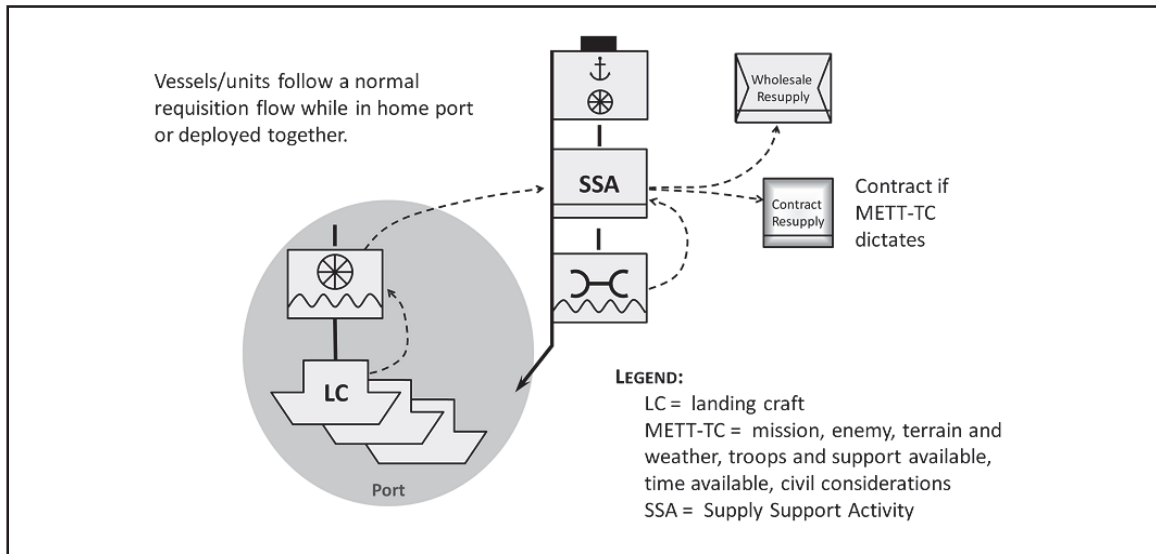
Vessels/units follow a normal requisition flow while in home port or deployed together.

Wholesale Resupply

SSA

Contract Resupply

Contract if METT-TC dictates

LC

Port

LEGEND:
LC = landing craft
METT-TC = mission, enemy, terrain and weather, troops and support available, time available, civil considerations
SSA = Supply Support Activity